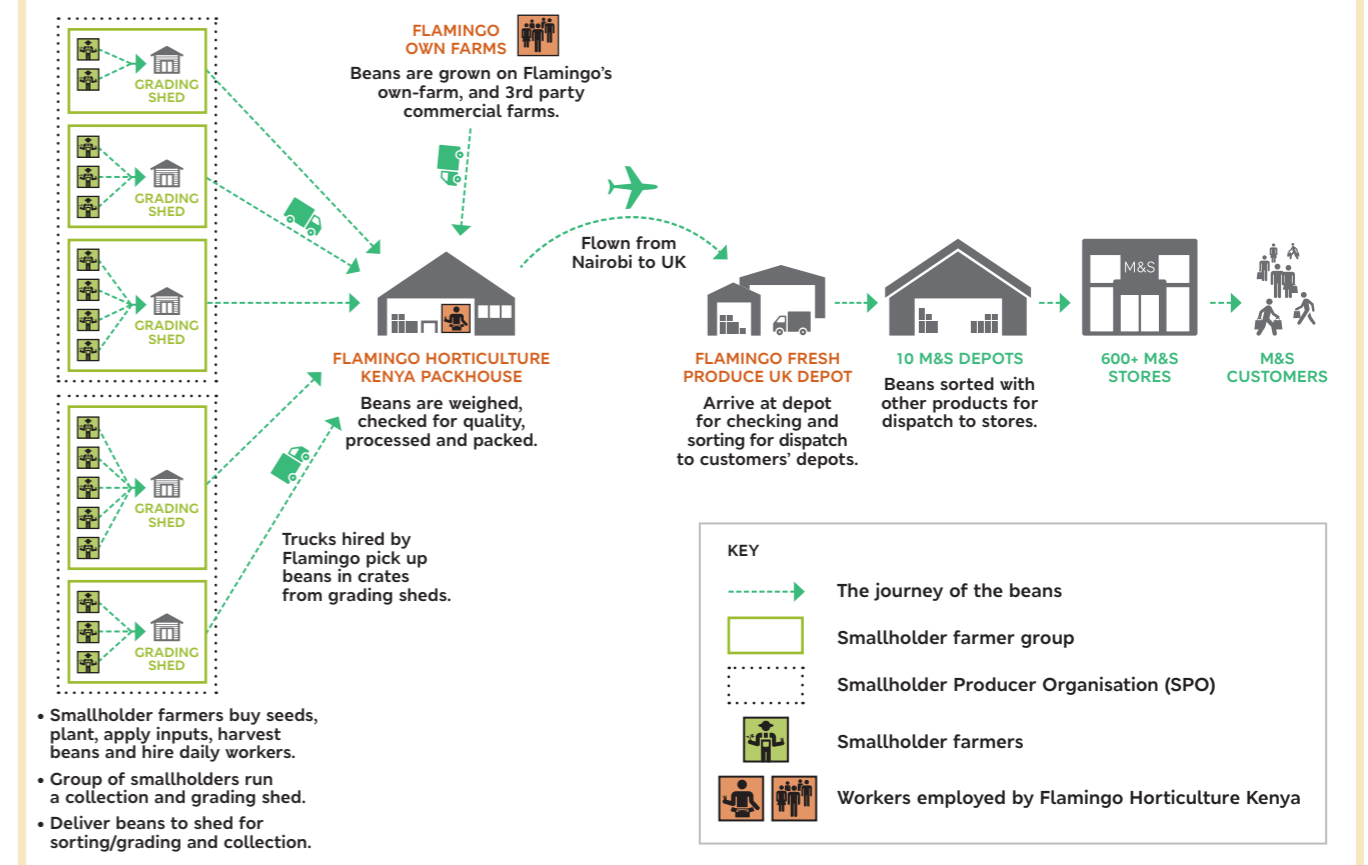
GRADING SHED

GRADING SHED

GRADING SHED

GRADING SHED

GRADING SHED

FLAMINGO OWN FARMS

Beans are grown on Flamingo's own-farm, and 3rd party commercial farms.

Flown from Nairobi to UK

FLAMINGO HORTICULTURE KENYA PACKHOUSE

Beans are weighed, checked for quality, processed and packed.

FLAMINGO FRESH PRODUCE UK DEPOT

Arrive at depot for checking and sorting for dispatch to customers' depots.

10 M&S DEPOTS

Beans sorted with other products for dispatch to stores.

M&S

600+ M&S STORES

M&S CUSTOMERS

Trucks hired by Flamingo pick up beans in crates from grading sheds.

• Smallholder farmers buy seeds, plant, apply inputs, harvest beans and hire daily workers.
• Group of smallholders run a collection and grading shed.
• Deliver beans to shed for sorting/grading and collection.

KEY

The journey of the beans

Smallholder farmer group

Smallholder Producer Organisation (SPO)

Smallholder farmers

Workers employed by Flamingo Horticulture Kenya